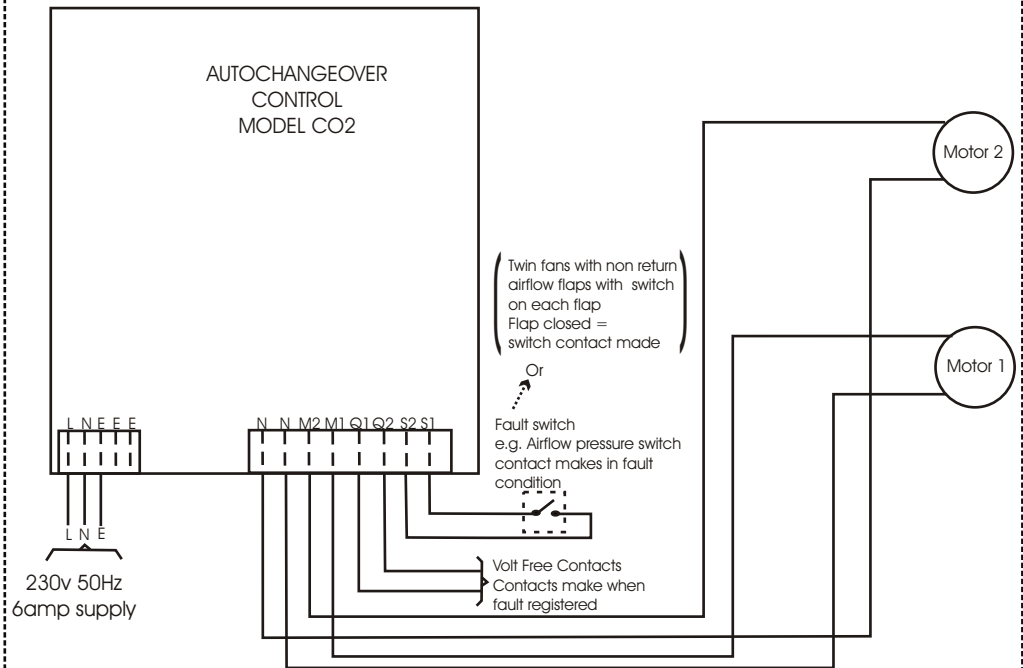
AUTOCHANGEOVER
CONTROL
MODEL CO2

Motor 2

Motor 1

Twin fans with non return airflow flaps with switch on each flap
Flap closed = switch contact made

Or

Fault switch
e.g. Airflow pressure switch contact makes in fault condition

L N E E E

N N M2 M1 Q1 Q2 S2 S1

L N E

230v 50Hz
6amp supply

Volt Free Contacts
Contacts make when fault registered